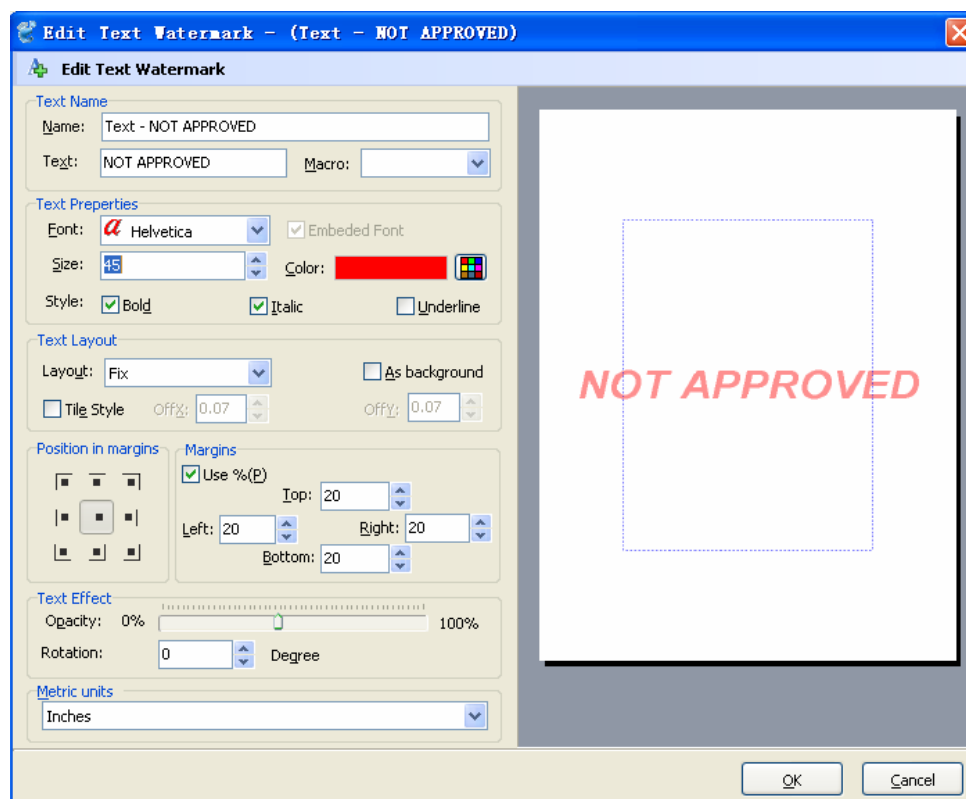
Edit Text Watermark - (Text - NOT APPROVED)

Edit Text Watermark

Text Name

Name: Text - NOT APPROVED

Text: NOT APPROVED

Macro:

Text Preperties

Font: Helvetica

Embeded Font

Size: 45

Color:

Style: Bold

Italic

Underline

Text Layout

Layout: Fix

As background

Tile Style

OffX: 0.07

OffY: 0.07

Position in margins

Margins

Use %(P)

Top: 20

Left: 20

Right: 20

Bottom: 20

Text Effect

Opacity: 0%

100%

Rotation: 0

Degree

Metric units

Inches

NOT APPROVED

OK

Cancel